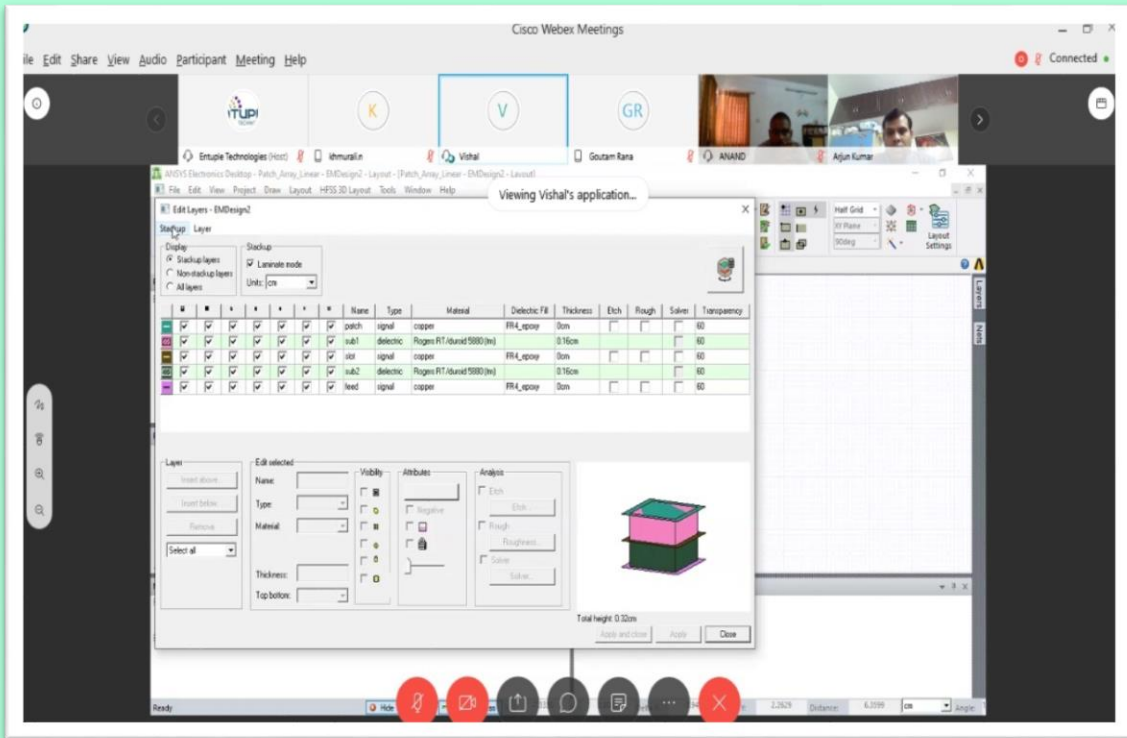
Cisco Webex Meetings

ile Edit Share View Audio Participant Meeting Help

Connected

K V GR

Entuple Technologies (Host) khmurali.n Vishal Goutam Rana ANAND Arjun Kumar

ANSYS Electronics Desktop - Patch_Array_Linear - EMDesign2 - Layout - [Patch_Array_Linear - EMDesign2 - Layout]

File Edit View Project Draw Layout HFSS 3D Layout Tools Window Help

Viewing Vishal's application...

Half Grid
XY Plane
90deg
Layout Settings

Layers
Nets

Edit Layers - EMDesign2

Stackup Layer

Display
Stackup layers
Non-stackup layers
All layers

Stackup
Laminate mode
Units: cm

| | | | | | | | | Name | Type | Material | Dielectric Fill | Thickness | Etch | Rough | Solver | Transparency |
|---|---|---|---|---|---|---|---|---|---|---|---|---|---|---|---|---|
| | ☑ | ☑ | ☑ | ☑ | ☑ | ☑ | ☑ | patch | signal | copper | FR4_epoxy | 0cm | | | | 60 |
| | ☑ | ☑ | ☑ | ☑ | ☑ | ☑ | ☑ | sub1 | dielectric | Rogers RT/duroid 5880 (tm) | | 0.16cm | | | | 60 |
| | ☑ | ☑ | ☑ | ☑ | ☑ | ☑ | ☑ | slot | signal | copper | FR4_epoxy | 0cm | | | | 60 |
| | ☑ | ☑ | ☑ | ☑ | ☑ | ☑ | ☑ | sub2 | dielectric | Rogers RT/duroid 5880 (tm) | | 0.16cm | | | | 60 |
| | ☑ | ☑ | ☑ | ☑ | ☑ | ☑ | ☑ | feed | signal | copper | FR4_epoxy | 0cm | | | | 60 |

Layer
Insert above
Insert below
Remove
Select all

Edit selected
Name:
Type:
Material:
Thickness:
Top bottom:

Visibility

Attributes
Negative

Analysis
Etch
Etch...
Rough
Roughness...
Solver
Solver...

Total height: 0.32cm

Apply and close Apply Close

Ready
Hide
2.2629 Distance: 6.2099 cm Angle: